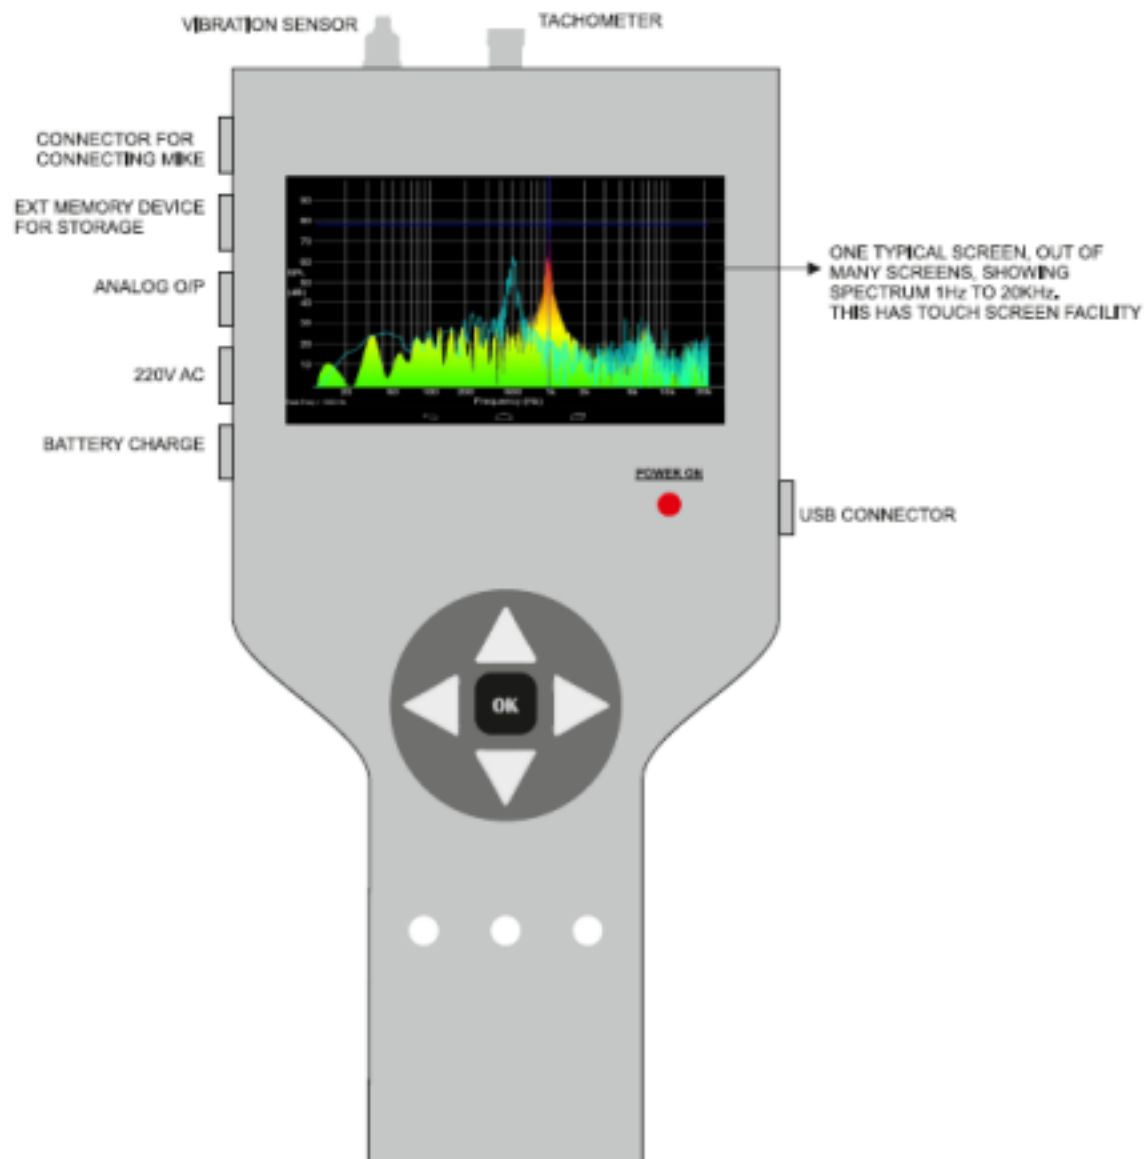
VIBRATION SENSOR

TACHOMETER

CONNECTOR FOR CONNECTING MIKE

EXT MEMORY DEVICE FOR STORAGE

ANALOG O/P

220V AC

BATTERY CHARGE

SPL (dB)

Frequency (Hz)

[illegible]

ONE TYPICAL SCREEN, OUT OF MANY SCREENS, SHOWING SPECTRUM 1Hz TO 20KHz.
THIS HAS TOUCH SCREEN FACILITY

POWER ON

USB CONNECTOR

OK